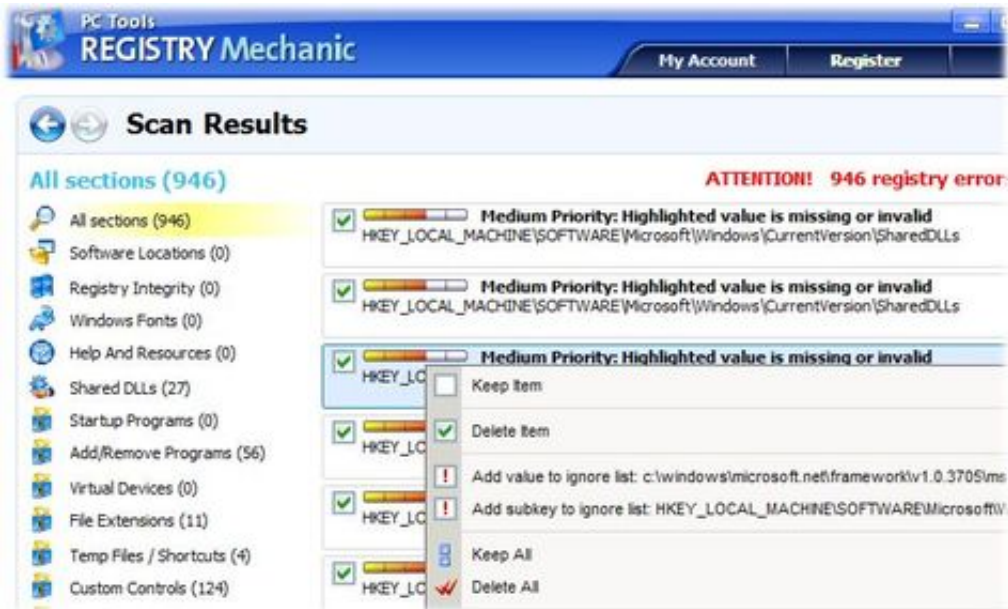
PC Tools
REGISTRY Mechanic

My Account
Register

Scan Results

All sections (946)

ATTENTION! 946 registry error

All sections (946)
Software Locations (0)
Registry Integrity (0)
Windows Fonts (0)
Help And Resources (0)
Shared DLLs (27)
Startup Programs (0)
Add/Remove Programs (56)
Virtual Devices (0)
File Extensions (11)
Temp Files / Shortcuts (4)
Custom Controls (124)

Medium Priority: Highlighted value is missing or invalid
HKEY_LOCAL_MACHINE\SOFTWARE\Microsoft\Windows\CurrentVersion\SharedDLLs

Medium Priority: Highlighted value is missing or invalid
HKEY_LOCAL_MACHINE\SOFTWARE\Microsoft\Windows\CurrentVersion\SharedDLLs

Medium Priority: Highlighted value is missing or invalid
HKEY_LOC

HKEY_LOC

HKEY_LOC

HKEY_LOC

Keep Item
Delete Item
Add value to ignore list: c:\windows\microsoft.net\framework\v1.0.3705\ms
Add subkey to ignore list: HKEY_LOCAL_MACHINE\SOFTWARE\Microsoft\W
Keep All
Delete All